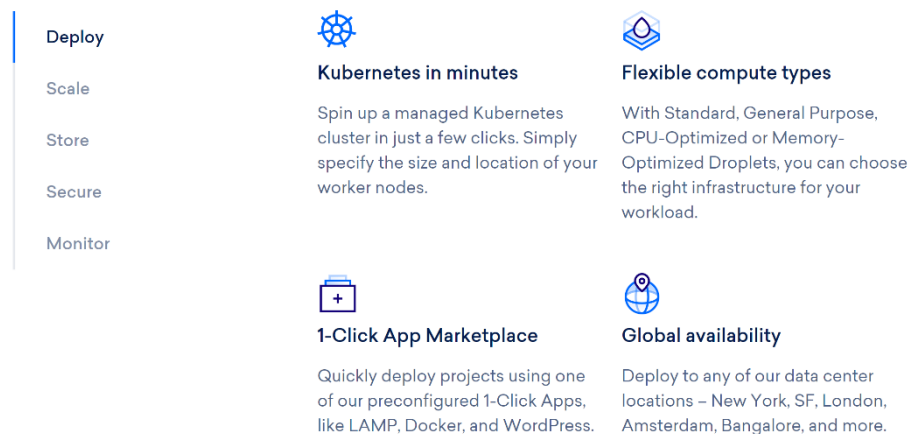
Deploy

Scale

Store

Secure

Monitor

Kubernetes in minutes

Spin up a managed Kubernetes cluster in just a few clicks. Simply specify the size and location of your worker nodes.

Flexible compute types

With Standard, General Purpose, CPU-Optimized or Memory-Optimized Droplets, you can choose the right infrastructure for your workload.

1-Click App Marketplace

Quickly deploy projects using one of our preconfigured 1-Click Apps, like LAMP, Docker, and WordPress.

Global availability

Deploy to any of our data center locations – New York, SF, London, Amsterdam, Bangalore, and more.